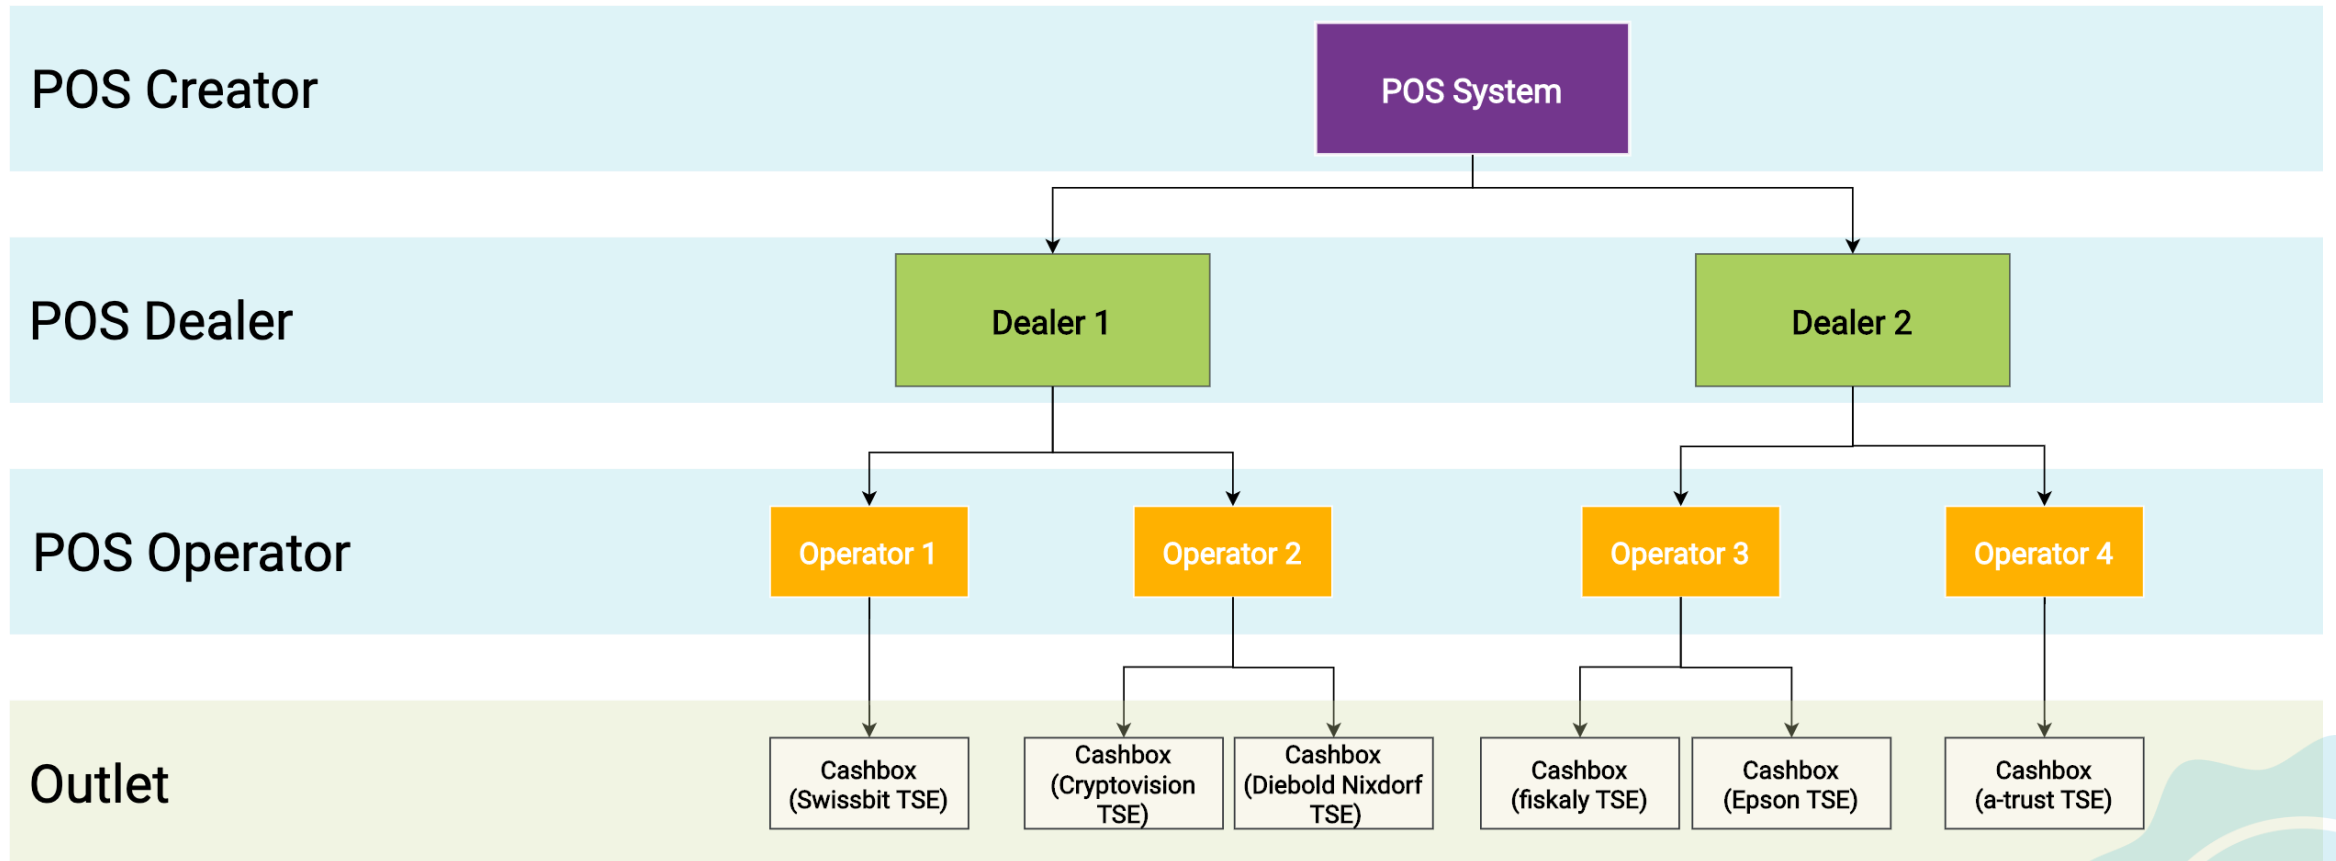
POS Creator

POS System

POS Dealer

Dealer 1

Dealer 2

POS Operator

Operator 1

Operator 2

Operator 3

Operator 4

Outlet

Cashbox (Swissbit TSE)

Cashbox (Cryptovision TSE)

Cashbox (Diebold Nixdorf TSE)

Cashbox (fiskaly TSE)

Cashbox (Epson TSE)

Cashbox (a-trust TSE)